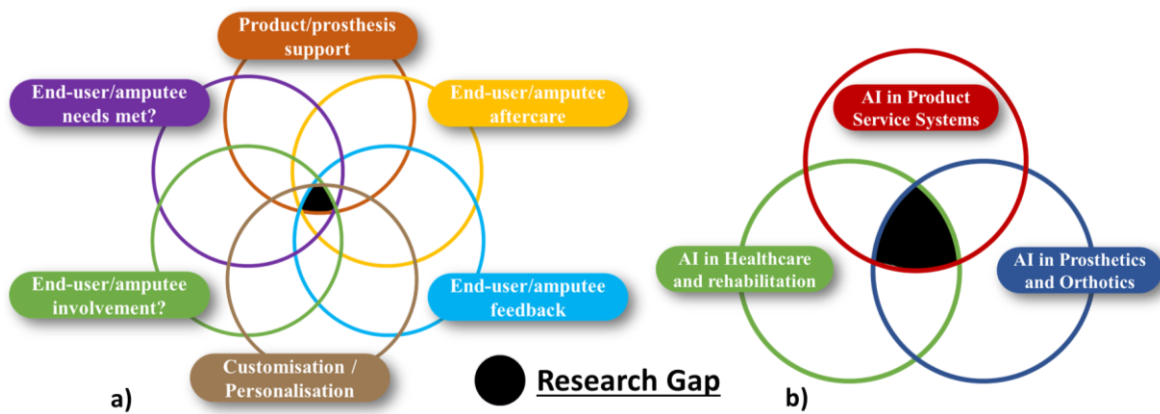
Product/prosthesis support

End-user/amputee needs met?

End-user/amputee aftercare

End-user/amputee involvement?

End-user/amputee feedback

Customisation / Personalisation

a)

Research Gap

AI in Product Service Systems

AI in Healthcare and rehabilitation

AI in Prosthetics and Orthotics

b)